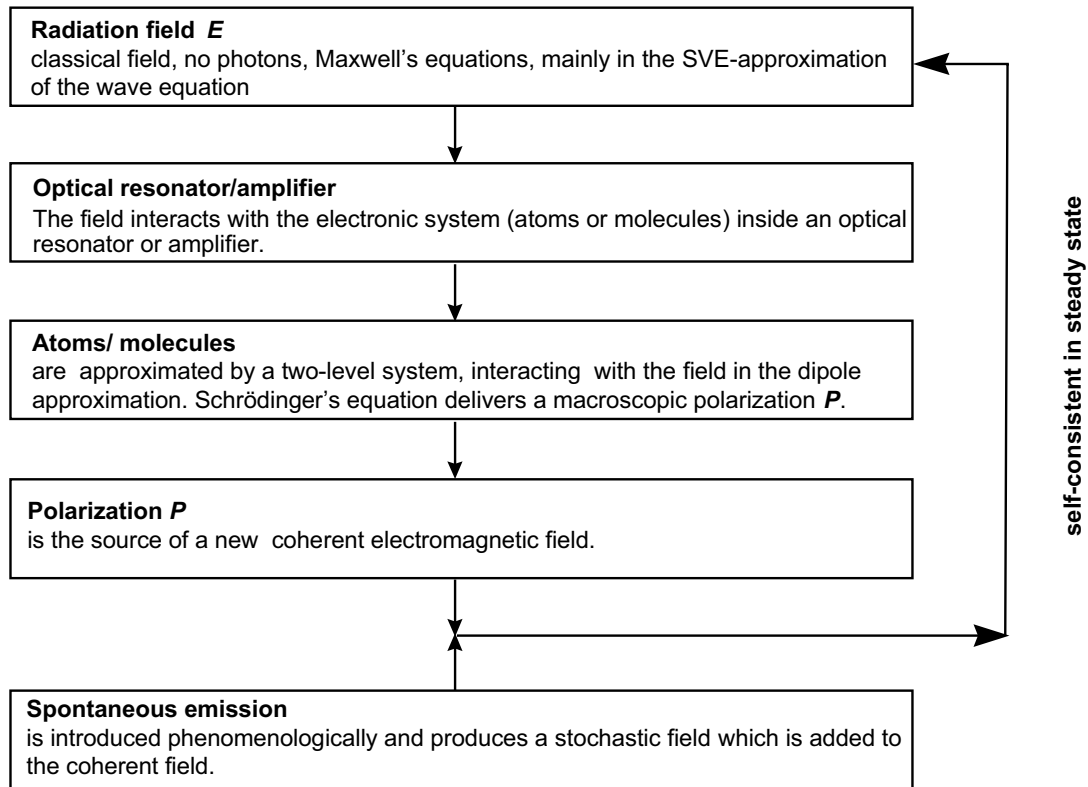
**Radiation field *E***
classical field, no photons, Maxwell's equations, mainly in the SVE-approximation of the wave equation

**Optical resonator/amplifier**
The field interacts with the electronic system (atoms or molecules) inside an optical resonator or amplifier.

**Atoms/ molecules**
are approximated by a two-level system, interacting with the field in the dipole approximation. Schrödinger's equation delivers a macroscopic polarization ***P***.

**Polarization *P***
is the source of a new coherent electromagnetic field.

**Spontaneous emission**
is introduced phenomenologically and produces a stochastic field which is added to the coherent field.

**self-consistent in steady state**